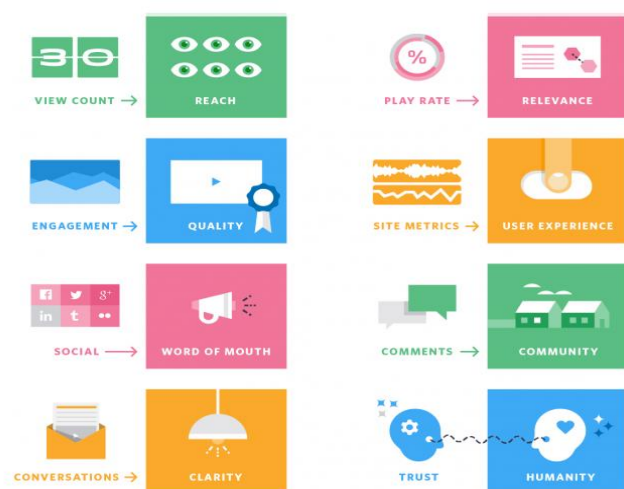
30

VIEW COUNT →

REACH

%

PLAY RATE →

RELEVANCE

ENGAGEMENT →

QUALITY

SITE METRICS →

USER EXPERIENCE

f
t
g+
in
t
••

SOCIAL →

WORD OF MOUTH

COMMENTS →

COMMUNITY

CONVERSATIONS →

CLARITY

TRUST

HUMANITY